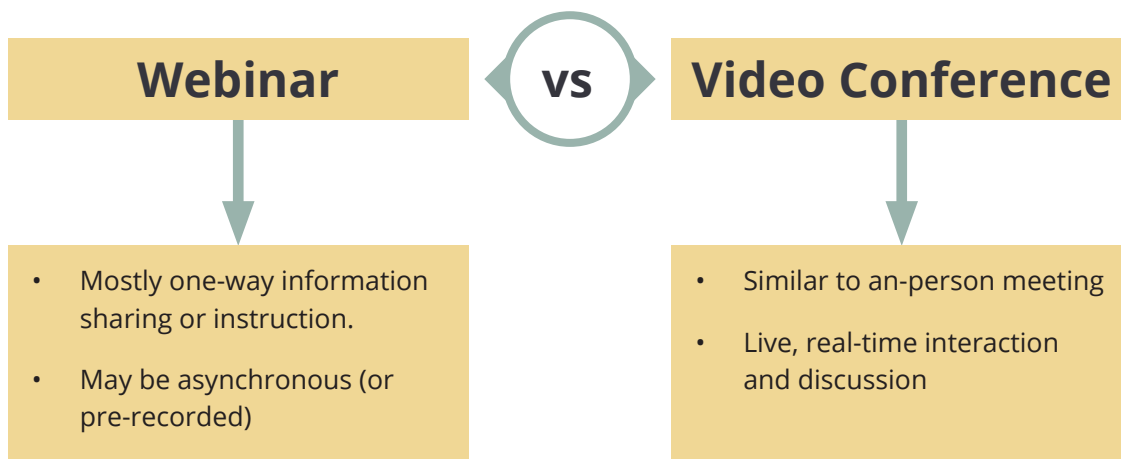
Webinar

vs

Video Conference

• Mostly one-way information sharing or instruction.

• May be asynchronous (or pre-recorded)

• Similar to an-person meeting

• Live, real-time interaction and discussion